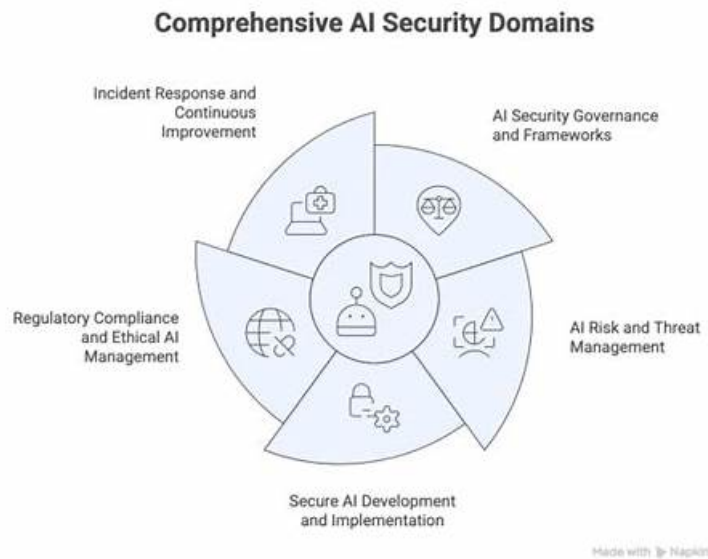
Comprehensive AI Security Domains

Incident Response and Continuous Improvement

AI Security Governance and Frameworks

Regulatory Compliance and Ethical AI Management

AI Risk and Threat Management

Secure AI Development and Implementation

Made with Napkin